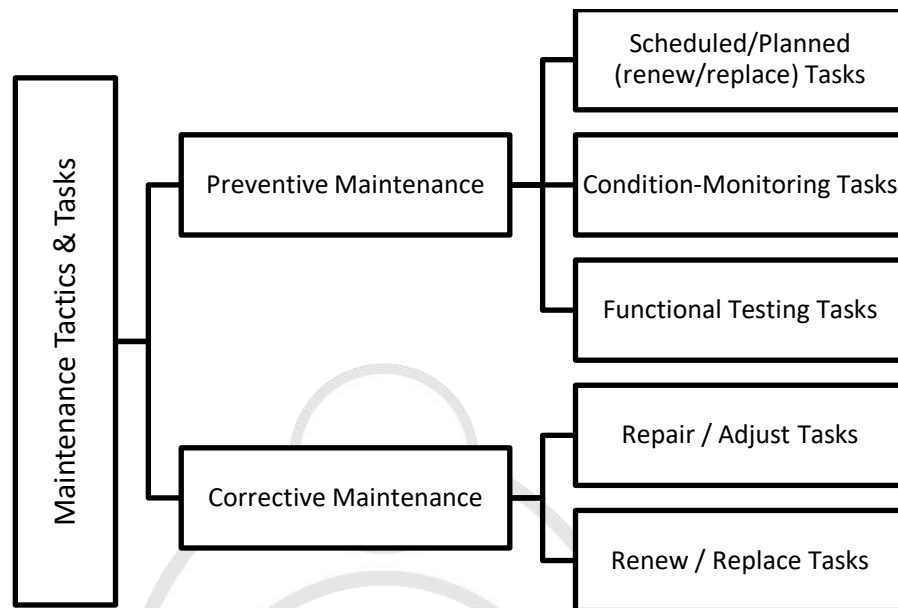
Maintenance Tactics & Tasks

Preventive Maintenance

Scheduled/Planned (renew/replace) Tasks

Condition-Monitoring Tasks

Functional Testing Tasks

Corrective Maintenance

Repair / Adjust Tasks

Renew / Replace Tasks